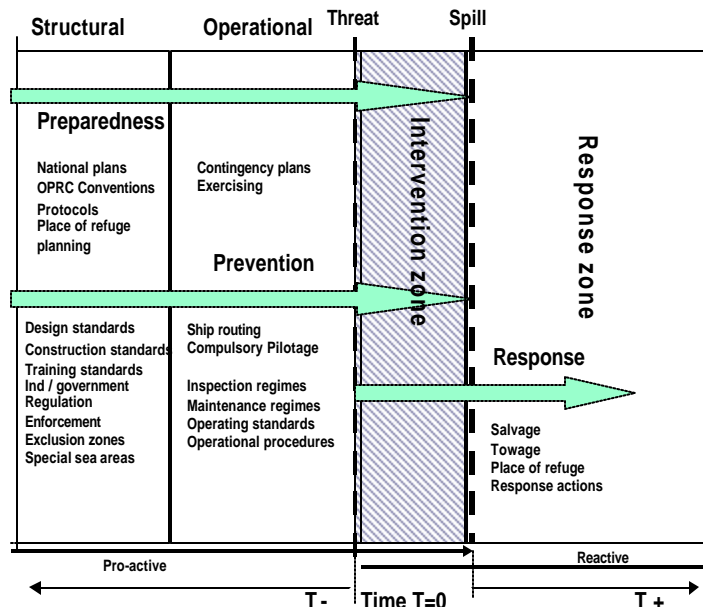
Structural

Operational

Threat

Spill

Preparedness

National plans
OPRC Conventions
Protocols
Place of refuge planning

Contingency plans
Exercising

Intervention zone

Response zone

Prevention

Design standards
Construction standards
Training standards
Ind / government Regulation
Enforcement
Exclusion zones
Special sea areas

Ship routing
Compulsory Pilotage

Inspection regimes
Maintenance regimes
Operating standards
Operational procedures

Response

Salvage
Towage
Place of refuge
Response actions

Pro-active

Reactive

T -

Time T=0

T +